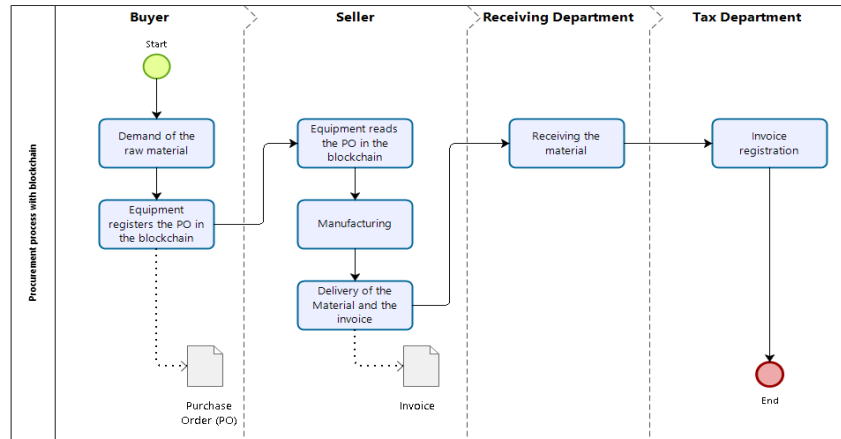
Procurement process with blockchain

Buyer

Seller

Receiving Department

Tax Department

Start

Demand of the raw material

Equipment registers the PO in the blockchain

Purchase Order (PO)

Equipment reads the PO in the blockchain

Manufacturing

Delivery of the Material and the invoice

Invoice

Receiving the material

Invoice registration

End